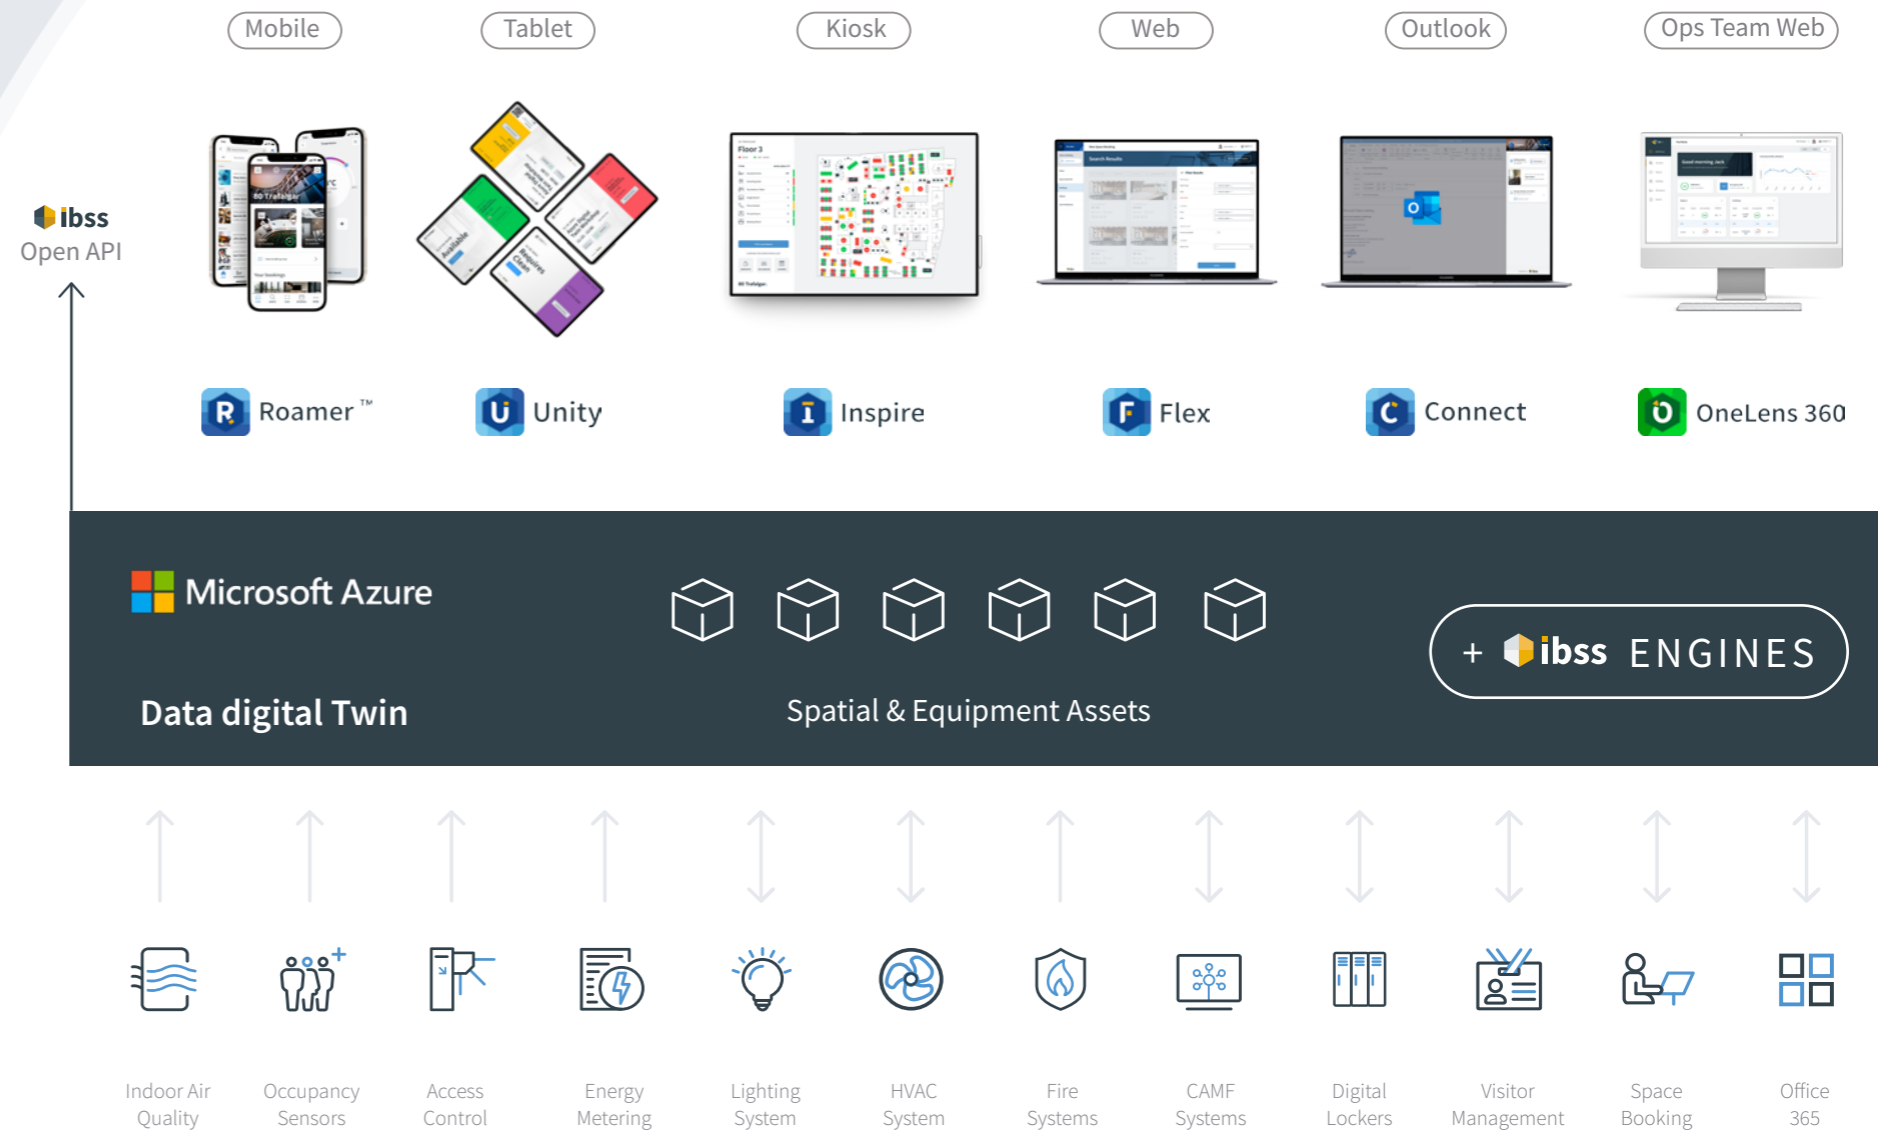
Mobile

Tablet

Kiosk

Web

Outlook

Ops Team Web

ibss
Open API

R Roamer ™

U Unity

I Inspire

F Flex

C Connect

O OneLens 360

Microsoft Azure

Data digital Twin

Spatial & Equipment Assets

+ ibss ENGINES

Indoor Air Quality

Occupancy Sensors

Access Control

Energy Metering

Lighting System

HVAC System

Fire Systems

CAMF Systems

Digital Lockers

Visitor Management

Space Booking

Office 365